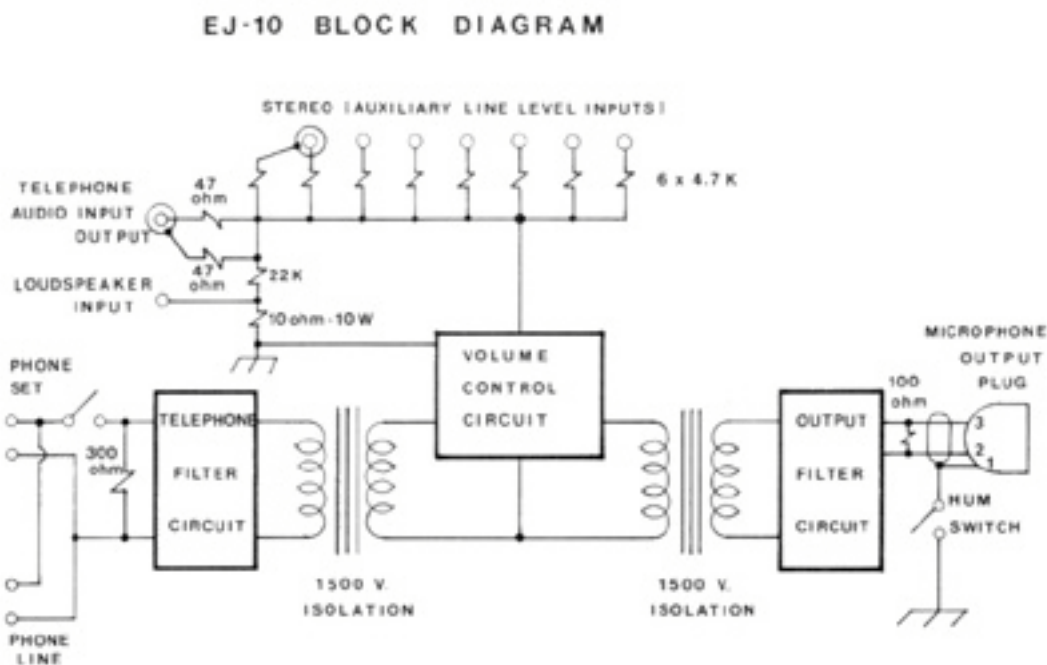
EJ-10 BLOCK DIAGRAM

STEREO (AUXILIARY LINE LEVEL INPUTS)

6 x 4.7K

TELEPHONE AUDIO INPUT OUTPUT

47 ohm

47 ohm

22K

LOUDSPEAKER INPUT

10 ohm-10W

VOLUME CONTROL CIRCUIT

MICROPHONE OUTPUT PLUG

PHONE SET

TELEPHONE FILTER CIRCUIT

300 ohm

OUTPUT FILTER CIRCUIT

100 ohm

3

2

1

HUM SWITCH

1500 V. ISOLATION

1500 V. ISOLATION

PHONE LINE